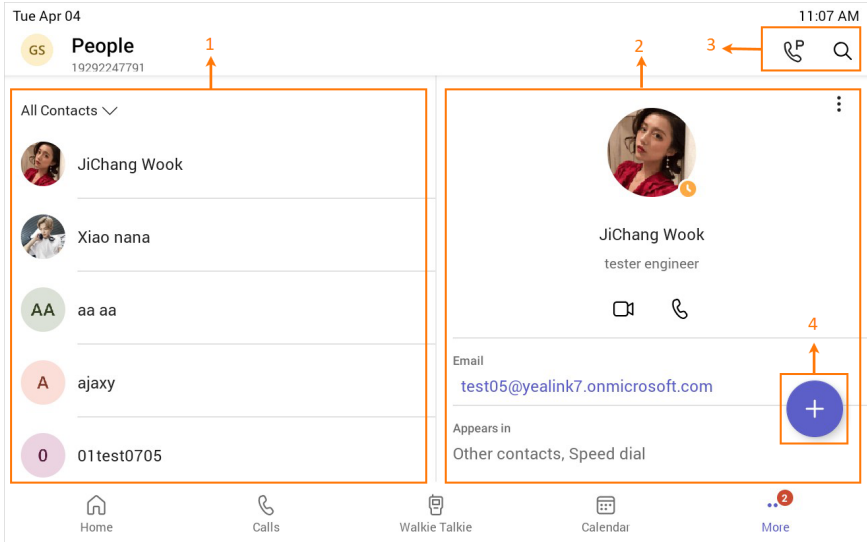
Tue Apr 04
11:07 AM
GS
People
19292247791
1
2
3
All Contacts
JiChang Wook
Xiao nana
AA
aa aa
A
ajaxy
0
01test0705
JiChang Wook
tester engineer
4
Email
test05@yealink7.onmicrosoft.com
Appears in
Other contacts, Speed dial
Home
Calls
Walkie Talkie
Calendar
2
More